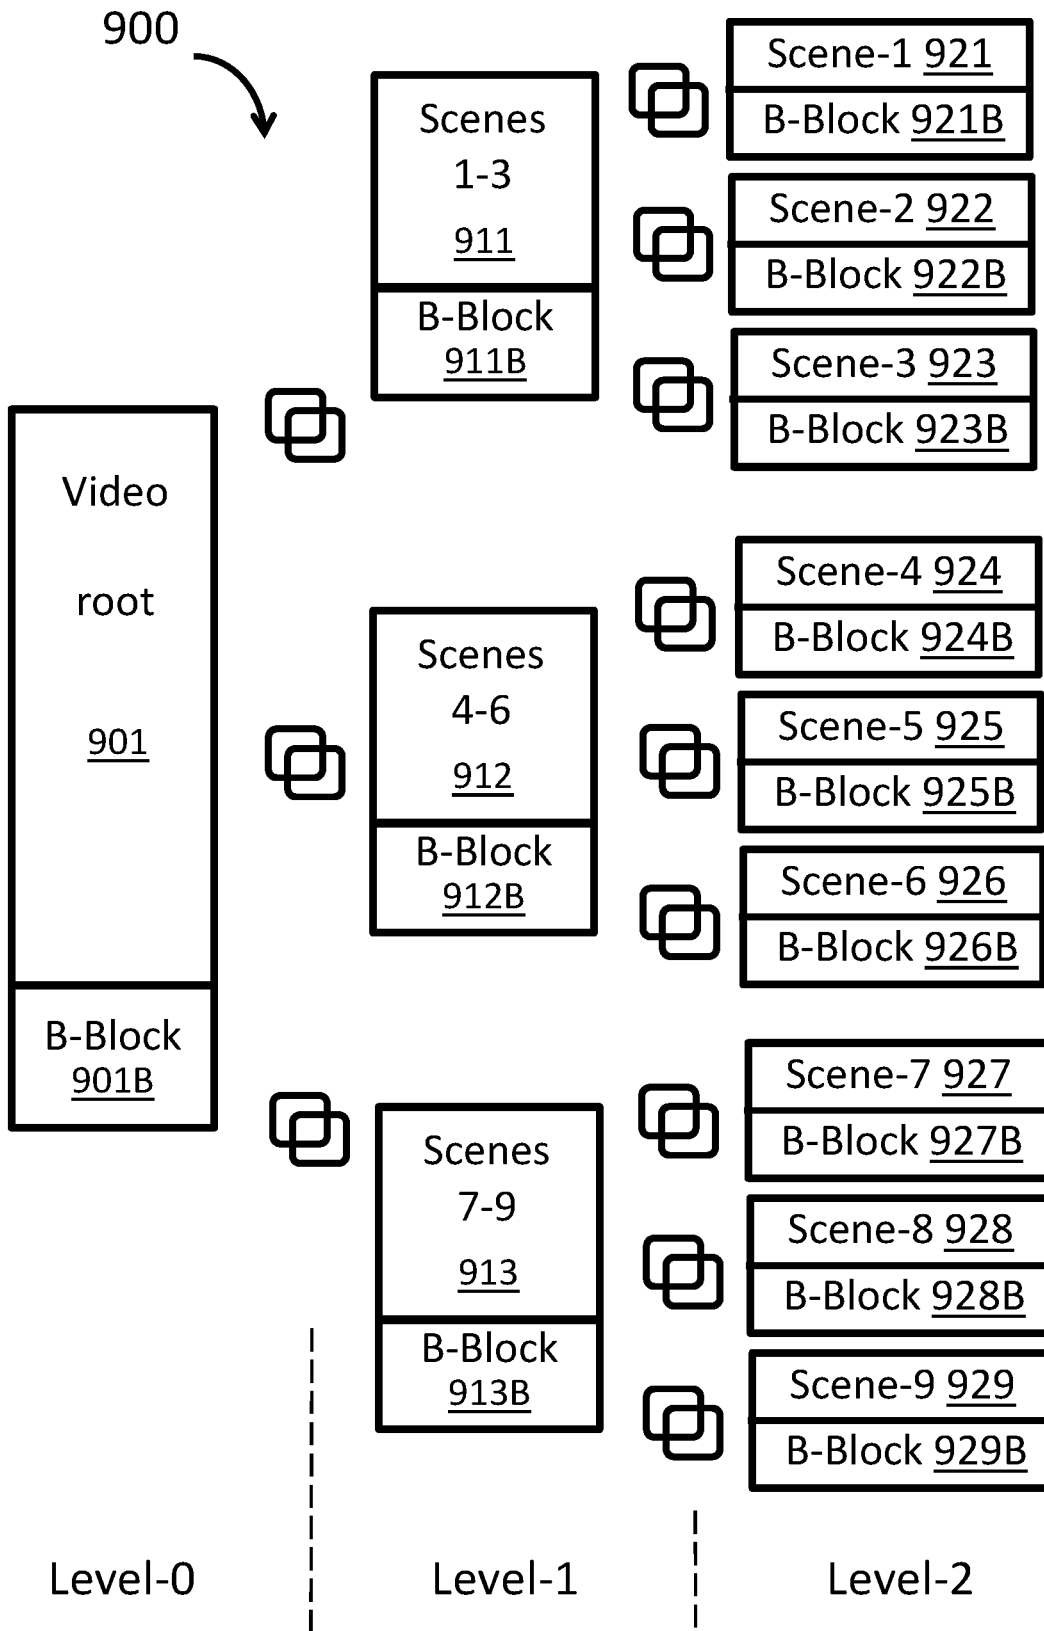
900

Scenes 1-3 911
B-Block 911B

Scene-1 921
B-Block 921B

Scene-2 922
B-Block 922B

Scene-3 923
B-Block 923B

Video root 901
B-Block 901B

Scenes 4-6 912
B-Block 912B

Scene-4 924
B-Block 924B

Scene-5 925
B-Block 925B

Scene-6 926
B-Block 926B

Scenes 7-9 913
B-Block 913B

Scene-7 927
B-Block 927B

Scene-8 928
B-Block 928B

Scene-9 929
B-Block 929B

Level-0

Level-1

Level-2